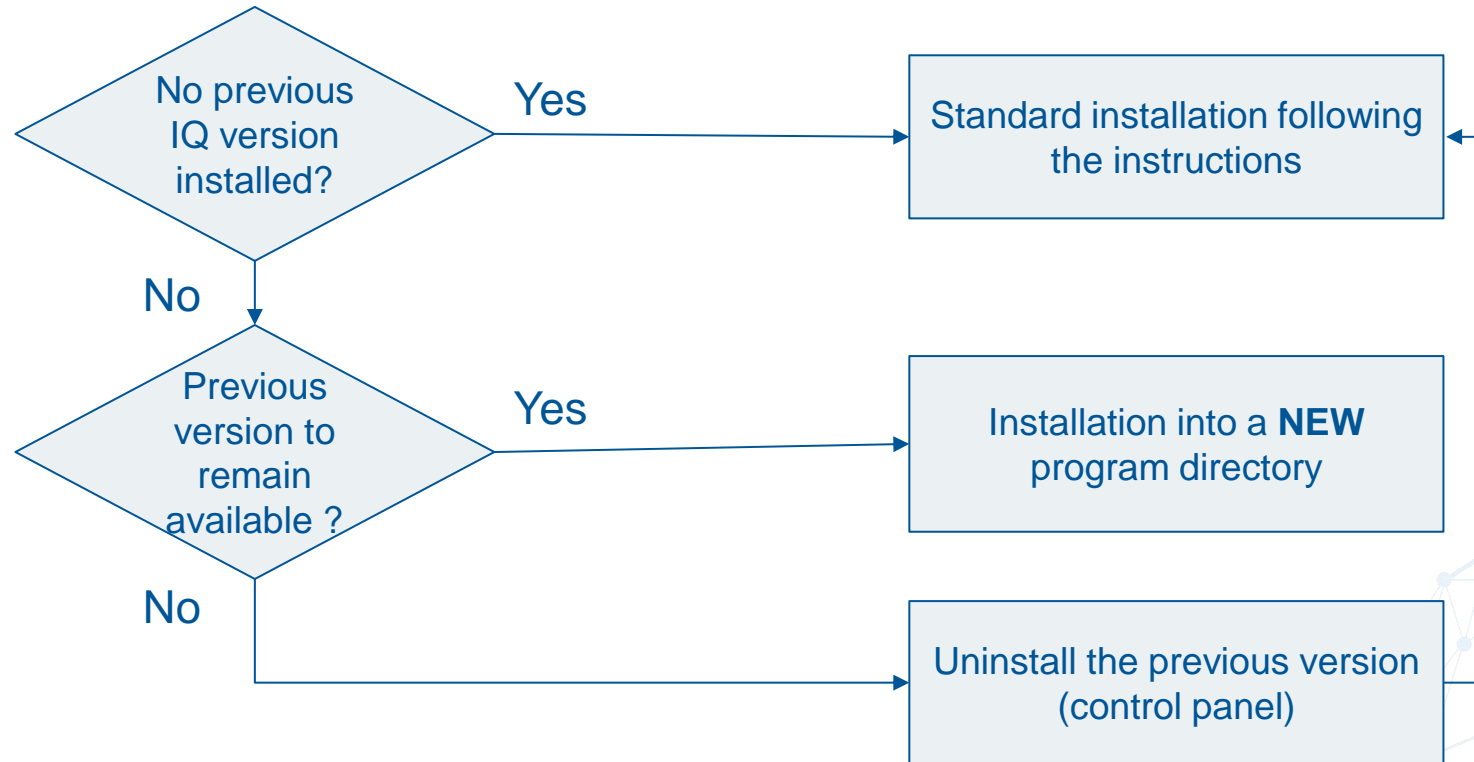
No previous IQ version installed?

Yes

Standard installation following the instructions

No

Previous version to remain available ?

Yes

Installation into a **NEW** program directory

No

Uninstall the previous version (control panel)